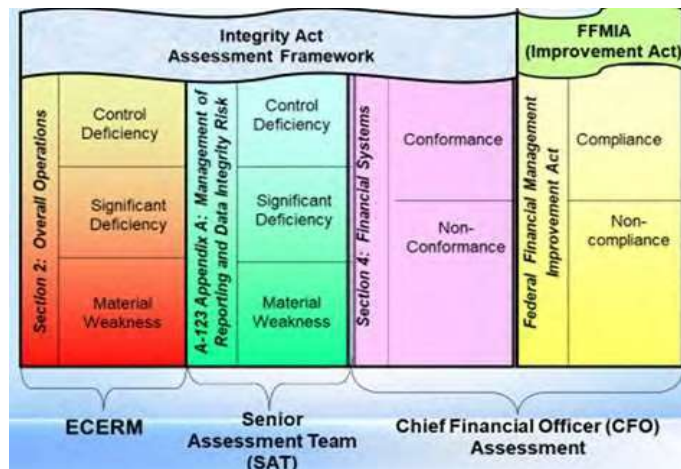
Integrity Act Assessment Framework

FFMIA (Improvement Act)

Section 2: Overall Operations

Control Deficiency

Significant Deficiency

Material Weakness

A-123 Appendix A: Management of Reporting and Data Integrity Risk

Control Deficiency

Significant Deficiency

Material Weakness

Section 4: Financial Systems

Conformance

Non-Conformance

Federal Financial Management Improvement Act

Compliance

Non-compliance

ECERM

Senior Assessment Team (SAT)

Chief Financial Officer (CFO) Assessment